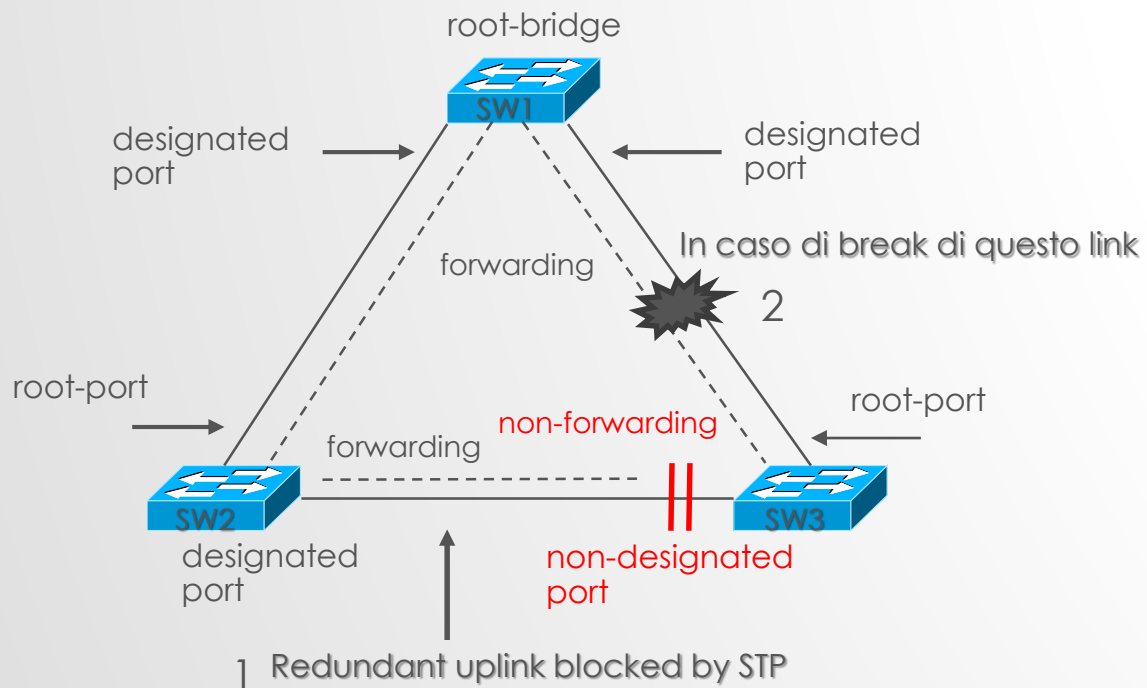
root-bridge

SW1

designated port

designated port

In caso di break di questo link

forwarding

2

root-port

root-port

non-forwarding

forwarding

SW2

SW3

designated port

non-designated port

1 Redundant uplink blocked by STP